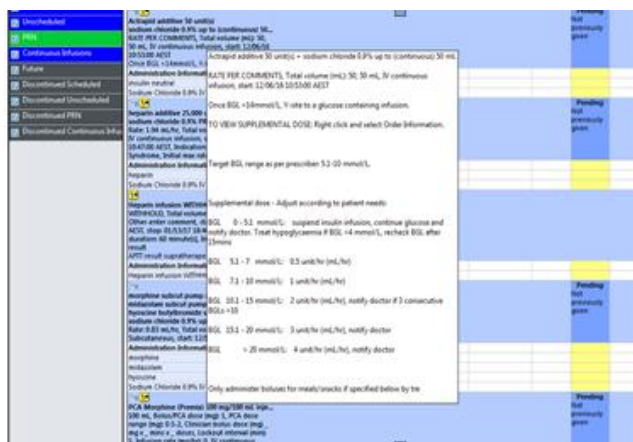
Unscheduled
PRN
Continuous Infusions
Future
Discontinued Scheduled
Discontinued Unscheduled
Discontinued PRN
Discontinued Continuous Infu

Actrapid additive 50 unit(s)
sodium chloride 0.9% up to (continuous) 50...
RATE PER COMMENTS, Total volume (mL): 50, 50 mL, IV continuous infusion, start: 12/06/16 10:53:00 AEST
Once BGL <14mmol/L, Y-si...
Administration Informati...
insulin neutral
Sodium Chloride 0.9% IV

heparin additive 25,000 ...
sodium chloride 0.9% PR...
Rate 1.56 mL/hr, Total vo...
IV continuous infusion, ...
10:47:00 AEST, Indication...
Syndrome, Initial max rat...
Administration Informati...
heparin
Sodium Chloride 0.9% IV

heparin infusion WITHH...
WITHHOLD, Total volume...
Other enter comment, d...
AEST, stop: 01/13/17 10:4...
duration: 60 minute(s), In...
result
APTT result suprathera...
Administration Informati...
heparin infusion WITHH...

morphine subcut pump ...
midazolam subcut pump...
hyoscine butylbromide s...
sodium chloride 0.9% su...
Rate: 0.83 mL/hr, Total vo...
Subcutaneous, start: 12/...
Administration Informati...
morphine
midazolam
hyoscine
Sodium Chloride 0.9% IV

PCA Morphine (Premix) 100 mg/100 mL inje...
100 mL, Bolus/PCA dose (mg): 1, PCA dose range (mg): 0.5-2, Clinician bolus dose (mg)...

Actrapid additive 50 unit(s) + sodium chloride 0.9% up to (continuous) 50 mL

RATE PER COMMENTS, Total volume (mL): 50, 50 mL, IV continuous infusion, start: 12/06/16 10:53:00 AEST

Once BGL <14mmol/L, Y-site to a glucose containing infusion.

TO VIEW SUPPLEMENTAL DOSE: Right click and select Order Information.

Target BGL range as per prescriber 5.1-10 mmol/L

Supplemental dose - Adjust according to patient needs:

BGL 0 - 5.1 mmol/L: suspend insulin infusion, continue glucose and notify doctor. Treat hypoglycaemia if BGL <4 mmol/L, recheck BGL after 15mins

BGL 5.1 - 7 mmol/L: 0.5 unit/hr (mL/hr)

BGL 7.1 - 10 mmol/L: 1 unit/hr (mL/hr)

BGL 10.1 - 15 mmol/L: 2 unit/hr (mL/hr), notify doctor if 3 consecutive BGLs >10

BGL 15.1 - 20 mmol/L: 3 unit/hr (mL/hr), notify doctor

BGL > 20 mmol/L: 4 unit/hr (mL/hr), notify doctor

Only administer boluses for meals/snacks if specified below by tre

Pending
Not previously given

Pending
Not previously given

Pending
Not previously given